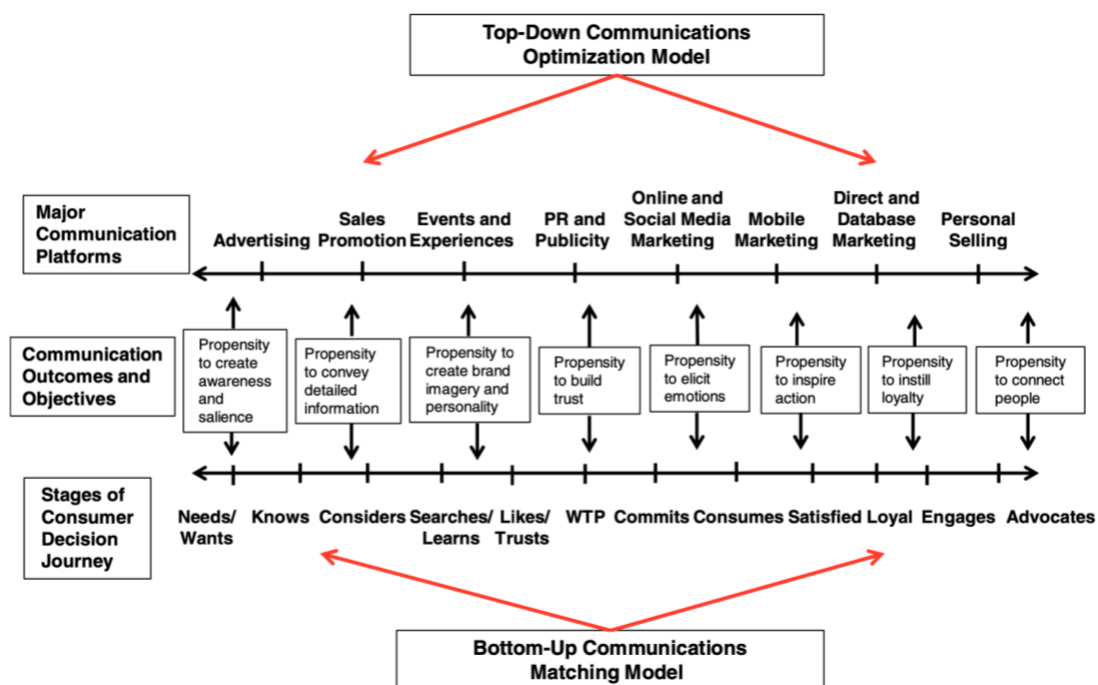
Top-Down Communications Optimization Model

Major Communication Platforms

Advertising

Sales Promotion

Events and Experiences

PR and Publicity

Online and Social Media Marketing

Mobile Marketing

Direct and Database Marketing

Personal Selling

Communication Outcomes and Objectives

Propensity to create awareness and salience

Propensity to convey detailed information

Propensity to create brand imagery and personality

Propensity to build trust

Propensity to elicit emotions

Propensity to inspire action

Propensity to instill loyalty

Propensity to connect people

Stages of Consumer Decision Journey

Needs/ Wants

Knows

Considers

Searches/ Learns

Likes/ Trusts

WTP

Commits

Consumes

Satisfied

Loyal

Engages

Advocates

Bottom-Up Communications Matching Model